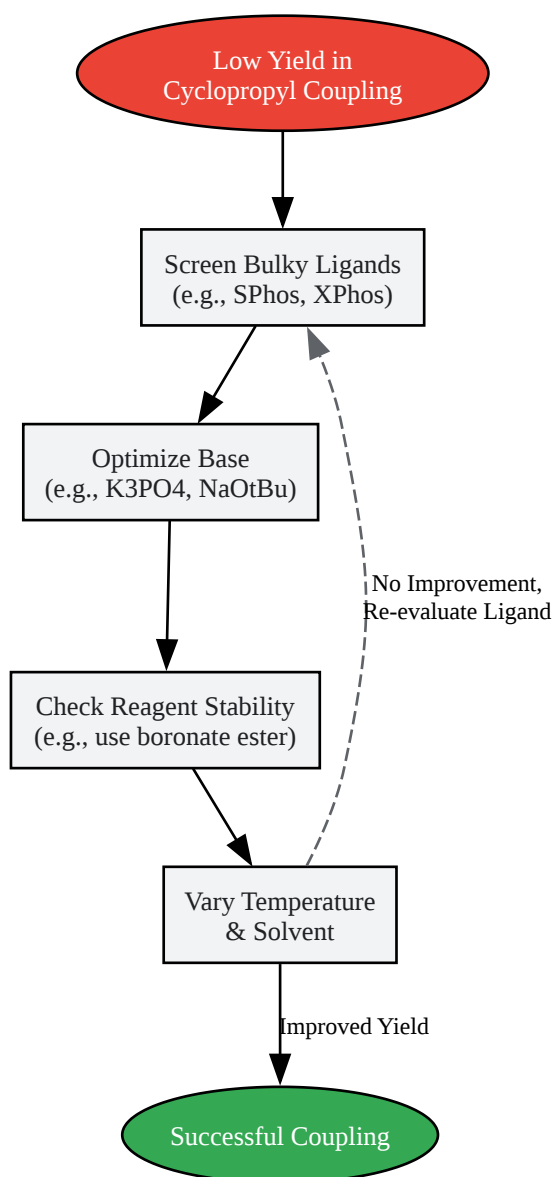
Low Yield in
Cyclopropyl Coupling

Screen Bulky Ligands
(e.g., SPhos, XPhos)

Optimize Base
(e.g., K3PO4, NaOtBu)

No Improvement,
Re-evaluate Ligand

Check Reagent Stability
(e.g., use boronate ester)

Vary Temperature
& Solvent

Improved Yield

Successful Coupling